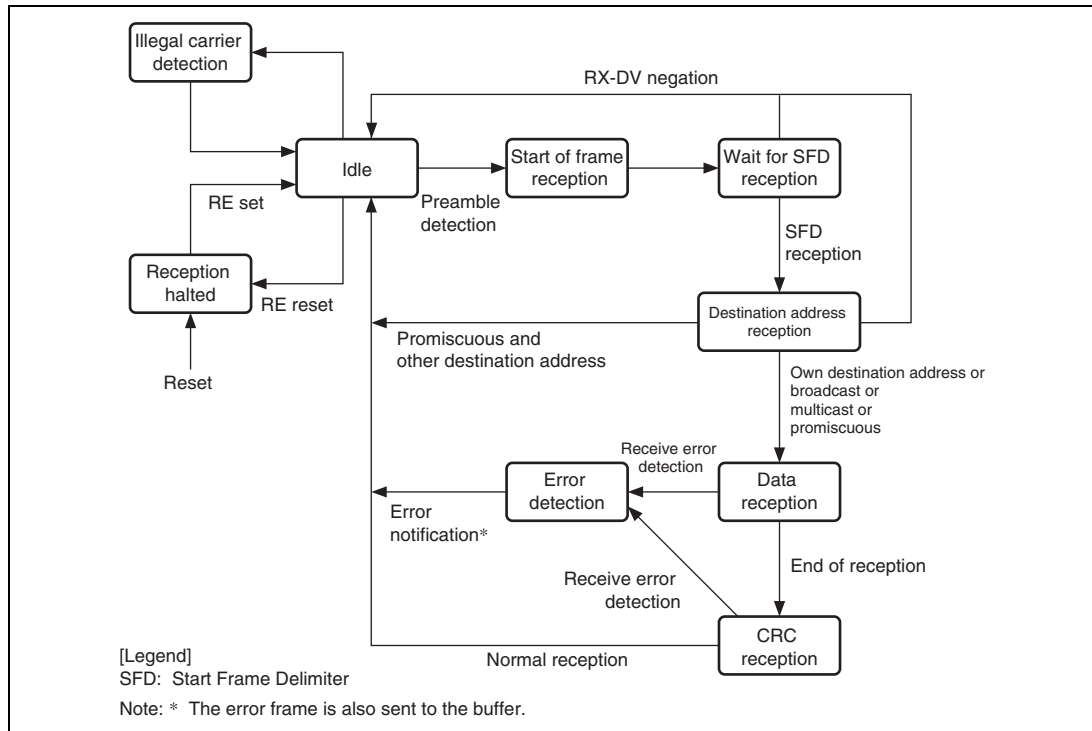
Illegal carrier detection

RX-DV negation

Idle

Start of frame reception

Wait for SFD reception

RE set

Preamble detection

SFD reception

Reception halted

RE reset

Destination address reception

Promiscuous and other destination address

Reset

Own destination address or broadcast or multicast or promiscuous

Receive error detection

Error detection

Data reception

Error notification*

End of reception

Receive error detection

CRC reception

Normal reception

[Legend]
SFD: Start Frame Delimiter

Note: * The error frame is also sent to the buffer.